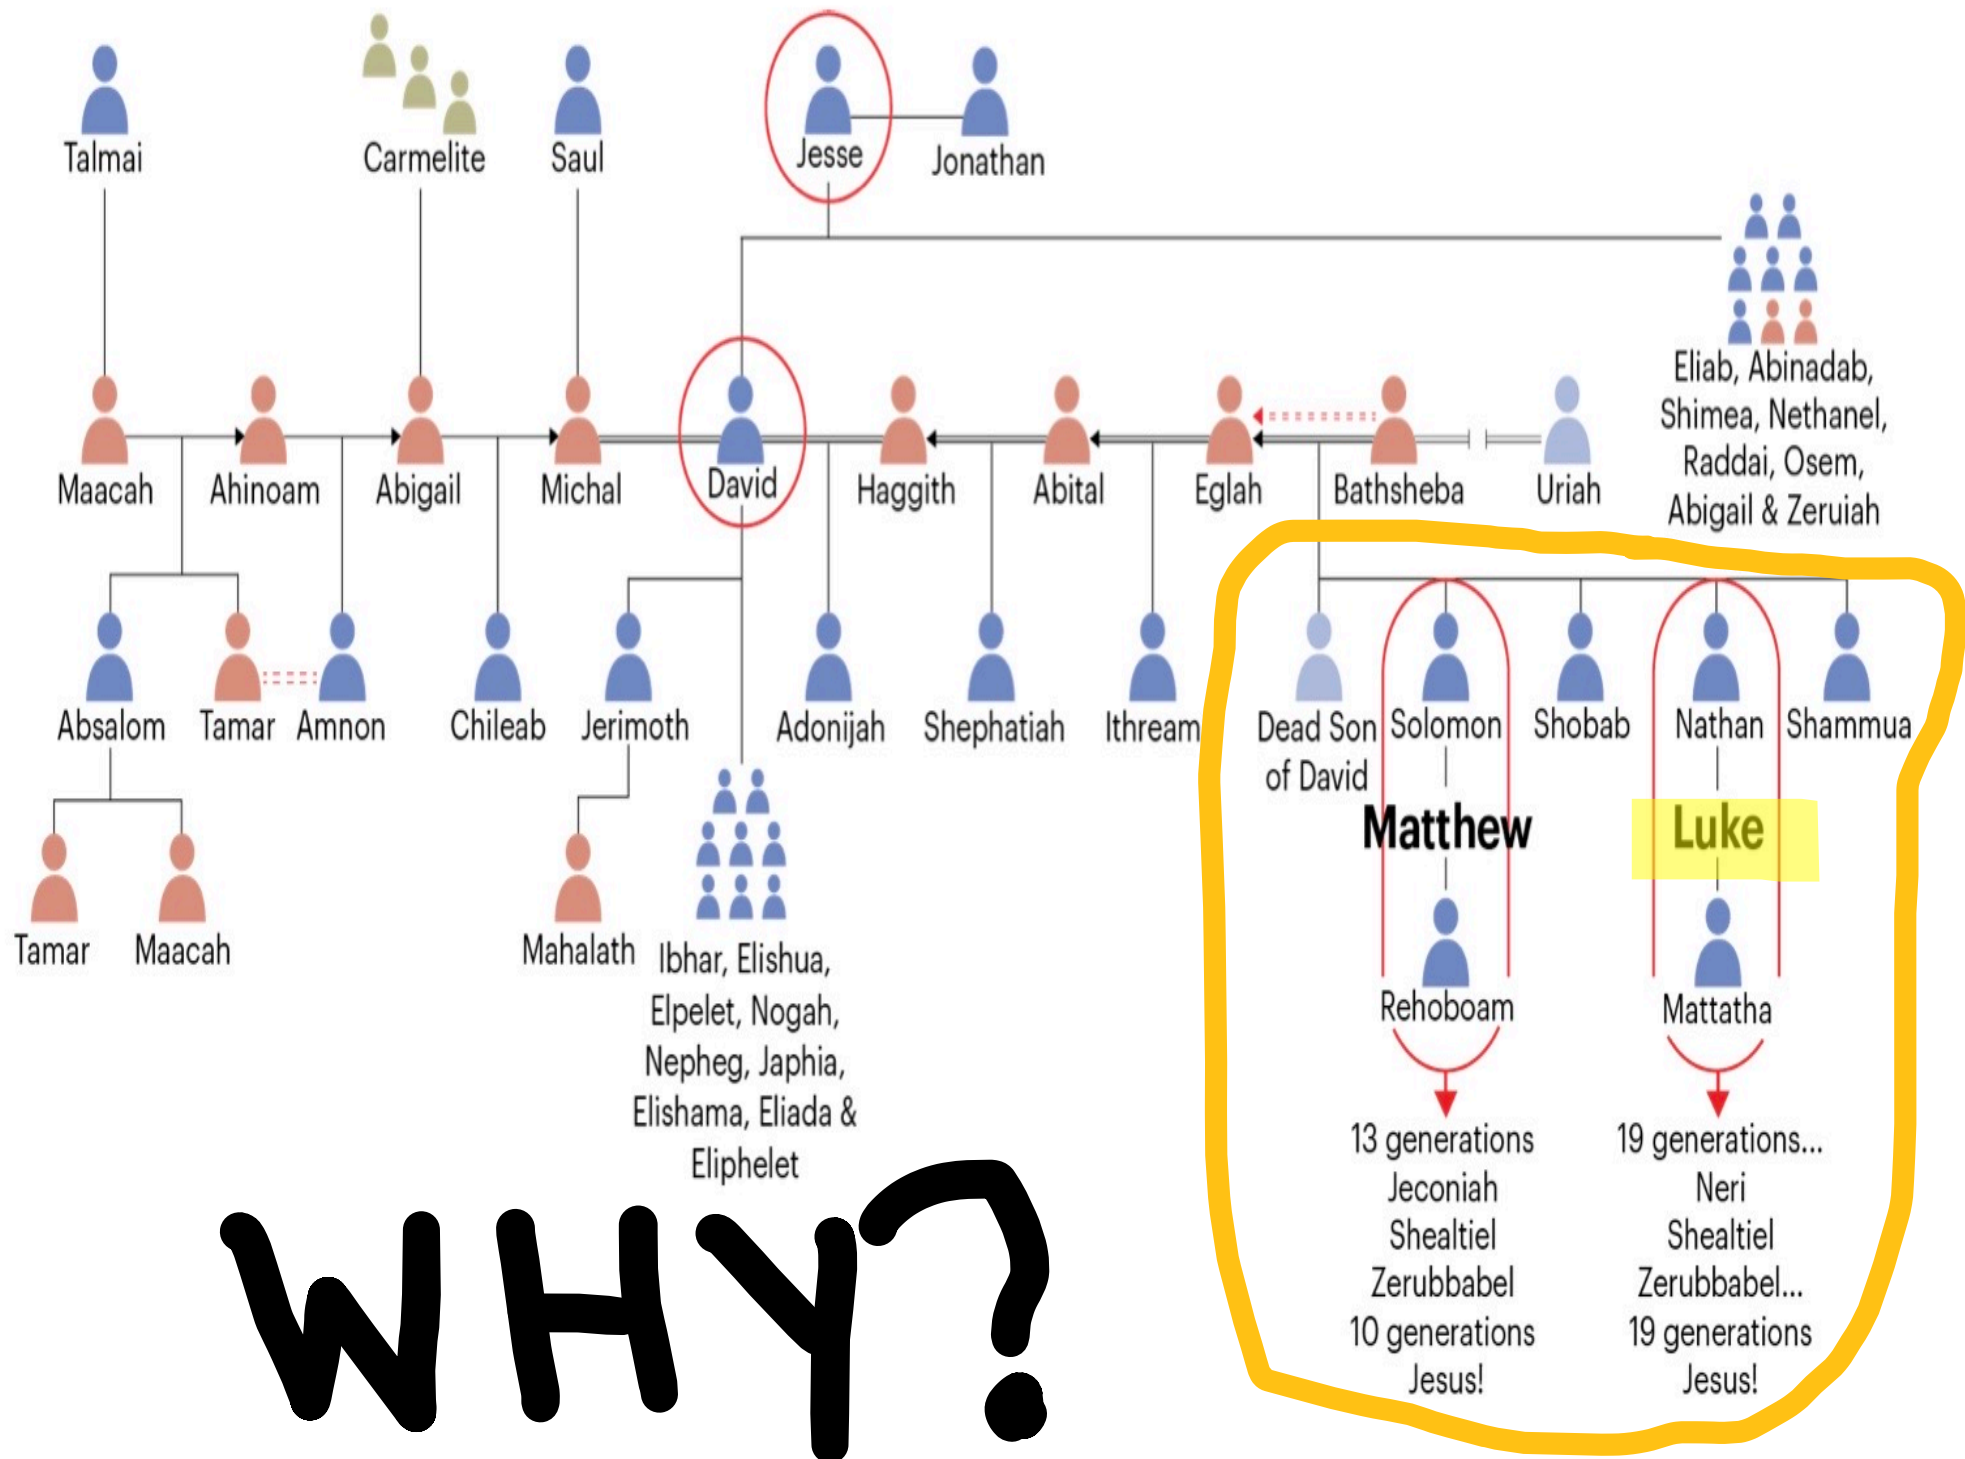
Talmai

Carmelite

Saul

Jesse

Jonathan

Eliab, Abinadab, Shimea, Nethanel, Raddai, Osem, Abigail & Zeruiah

Maacah

Ahinoam

Abigail

Michal

David

Haggith

Abital

Eglah

Bathsheba

Uriah

Absalom

Tamar

Amnon

Chileab

Jerimoth

Adonijah

Shephatiah

Ithream

Dead Son of David

Solomon

Shobab

Nathan

Shammua

Tamar

Maacah

Mahalath

Ibhar, Elishua, Elpelet, Nogah, Nepheg, Japhia, Elishama, Eliada & Eliphelet

Matthew

Luke

Rehoboam

Mattatha

13 generations
Jeconiah
Shealtiel
Zerubbabel
10 generations
Jesus!

19 generations...
Neri
Shealtiel
Zerubbabel...
19 generations
Jesus!

WHY?